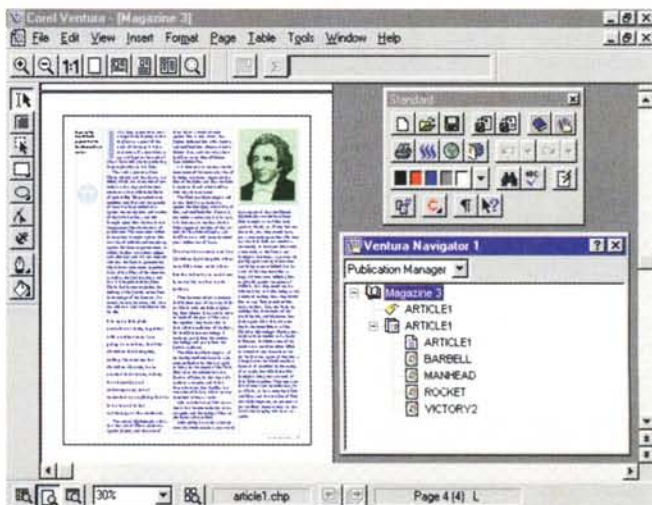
Corel Ventura - [Magazine 3]
File Edit View Insert Format Page Table Tools Window Help
1:1
Standard
Ventura Navigator 1
Publication Manager
Magazine 3
ARTICLE1
ARTICLE1
ARTICLE1
BARBELL
MANHEAD
ROCKET
VICTORY2
30%
article1.chp
Page 4 (4) L